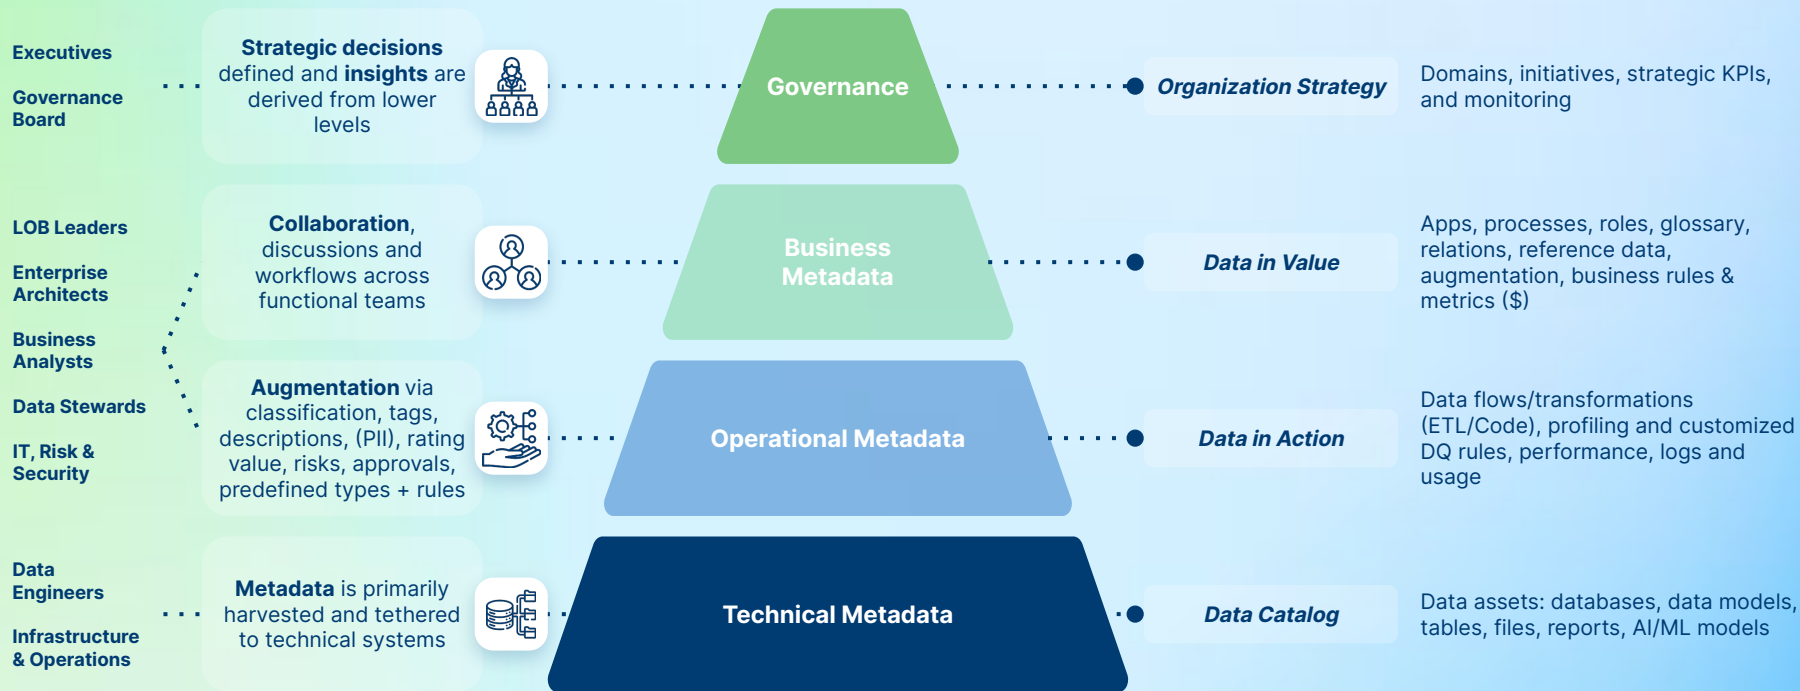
Executives

Governance Board

Strategic decisions defined and insights are derived from lower levels

Governance

Organization Strategy

Domains, initiatives, strategic KPIs, and monitoring

LOB Leaders

Enterprise Architects

Business Analysts

Data Stewards

IT, Risk & Security

Collaboration, discussions and workflows across functional teams

Business Metadata

Data in Value

Apps, processes, roles, glossary, relations, reference data, augmentation, business rules & metrics ($)

Augmentation via classification, tags, descriptions, (PII), rating value, risks, approvals, predefined types + rules

Operational Metadata

Data in Action

Data flows/transformations (ETL/Code), profiling and customized DQ rules, performance, logs and usage

Data Engineers

Infrastructure & Operations

Metadata is primarily harvested and tethered to technical systems

Technical Metadata

Data Catalog

Data assets: databases, data models, tables, files, reports, AI/ML models